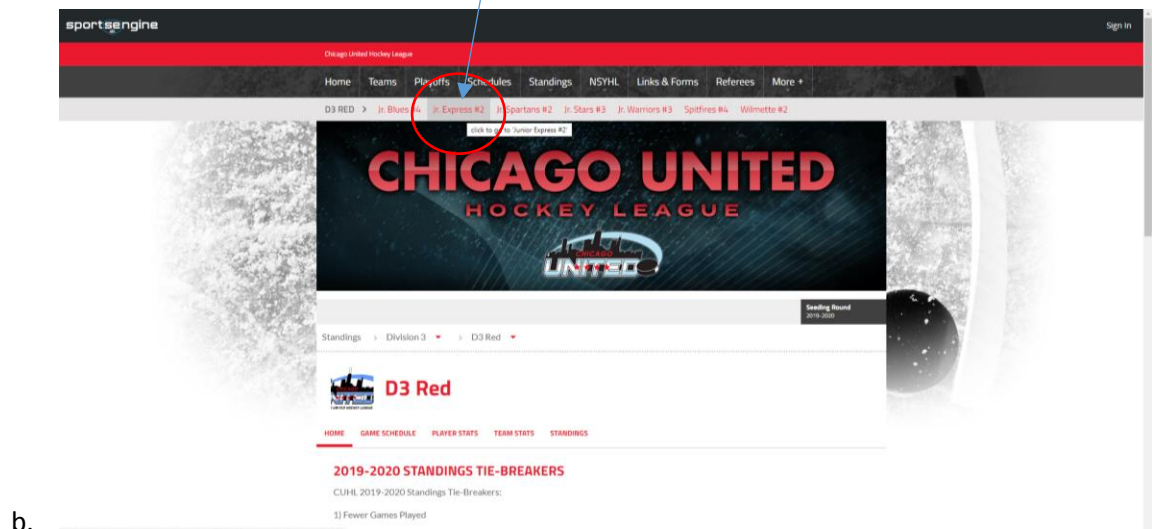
sportsengine

Sign In

Chicago United Hockey League

Home Teams Playoffs Schedules Standings NSYHL Links & Forms Referees More +

D3 RED > Jr. Blues #4 Jr. Express #2 Jr. Spartans #2 Jr. Stars #3 Jr. Warriors #3 Spitfires #4 Wilmette #2

click to go to "Junior Express #2"

CHICAGO UNITED
HOCKEY LEAGUE

CHICAGO UNITED

Seeding Round
2019-2020

Standings > Division 3 > D3 Red

D3 Red

HOME GAME SCHEDULE PLAYER STATS TEAM STATS STANDINGS

2019-2020 STANDINGS TIE-BREAKERS

CUHL 2019-2020 Standings Tie-Breakers:

1) Fewer Games Played

b.